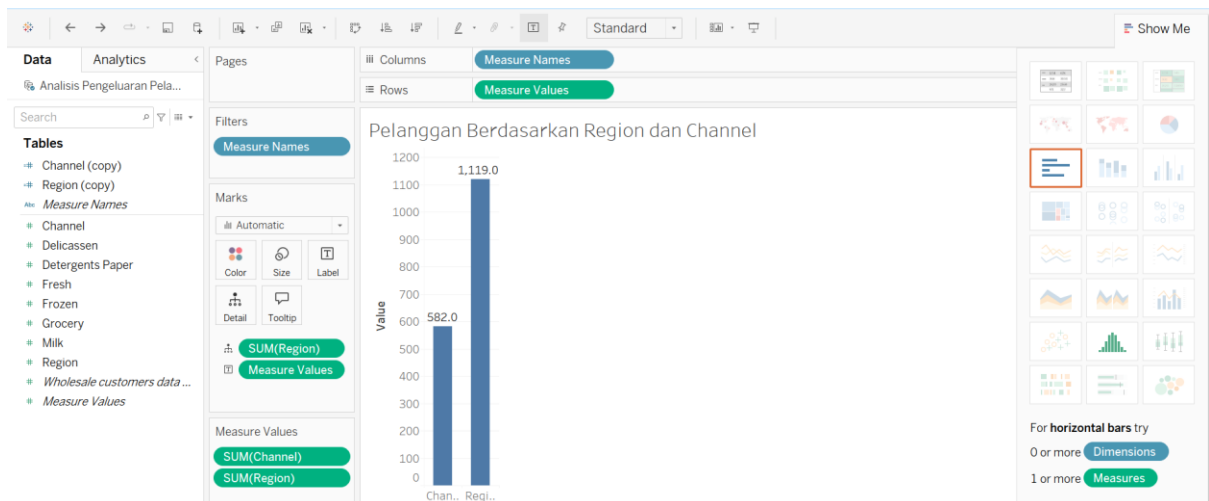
Standard

Show Me

Data
Analytics
Analisis Pengeluaran Pela...
Search
Tables
Channel (copy)
Region (copy)
Measure Names
Channel
Delicassen
Detergents Paper
Fresh
Frozen
Grocery
Milk
Region
Wholesale customers data ...
Measure Values

Pages

Filters
Measure Names

Marks
Automatic
Color
Size
Label
Detail
Tooltip
SUM(Region)
Measure Values

Measure Values
SUM(Channel)
SUM(Region)

Columns
Measure Names
Rows
Measure Values

Pelanggan Berdasarkan Region dan Channel

Value
1200
1100
1000
900
800
700
600
500
400
300
200
100
0
582.0
1,119.0
Chan..
Regi..

For **horizontal bars** try
0 or more Dimensions
1 or more Measures